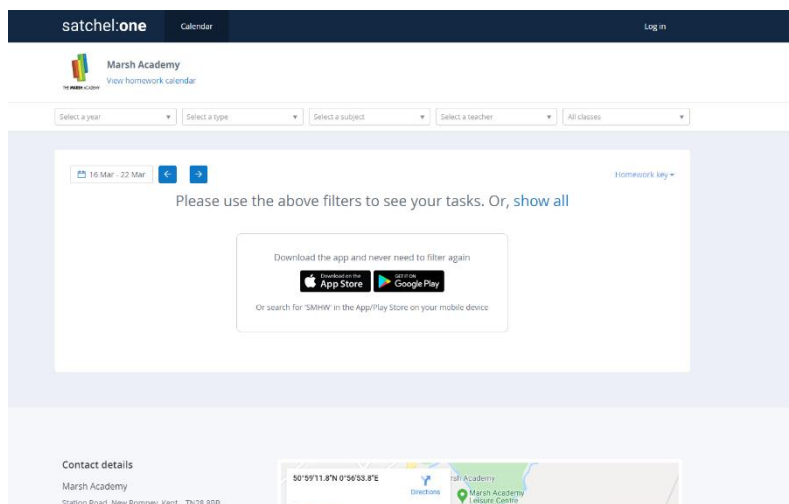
satchel:one Calendar Log in

Marsh Academy
View homework calendar

THE MARSH ACADEMY

Select a year
Select a type
Select a subject
Select a teacher
All classes

16 Mar - 22 Mar

Homework key

Please use the above filters to see your tasks. Or, show all

Download the app and never need to filter again

Download on the App Store
GET IT ON Google Play

Or search for 'SMHW' in the App/Play Store on your mobile device

Contact details

Marsh Academy

Station Road, New Romney, Kent, TN28 8BB

50°59'11.8"N 0°56'53.8"E

Directions

Marsh Academy

Marsh Academy Leisure Centre